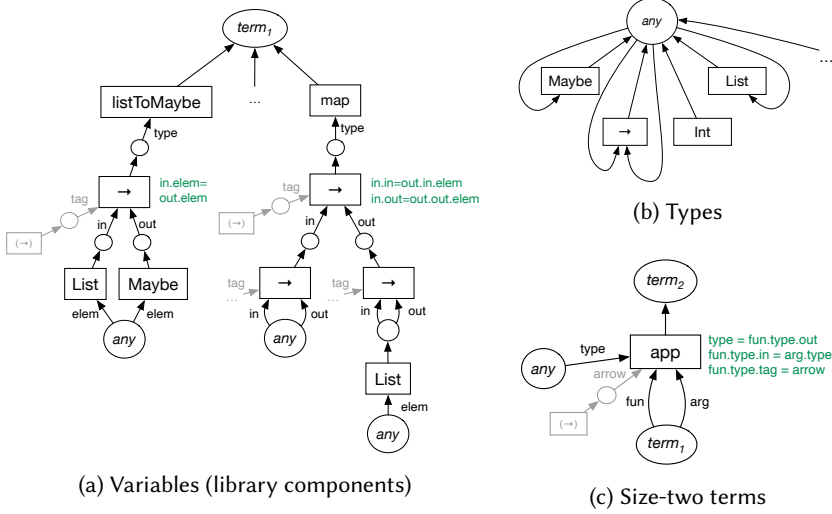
$term_1$

listToMaybe

...

map

type

type

tag

→

in.elem=
out.elem

tag

→

in.in=out.in.elem
in.out=out.out.elem

(→)

in

out

(→)

in

List

Maybe

tag

→

tag

→

elem

elem

...

...

any

in

out

in

out

any

List

elem

any

(a) Variables (library components)

any

Maybe

List

...

→

Int

(b) Types

$term_2$

type = fun.type.out
fun.type.in = arg.type
fun.type.tag = arrow

type

any

app

arrow

(→)

fun

arg

$term_1$

(c) Size-two terms